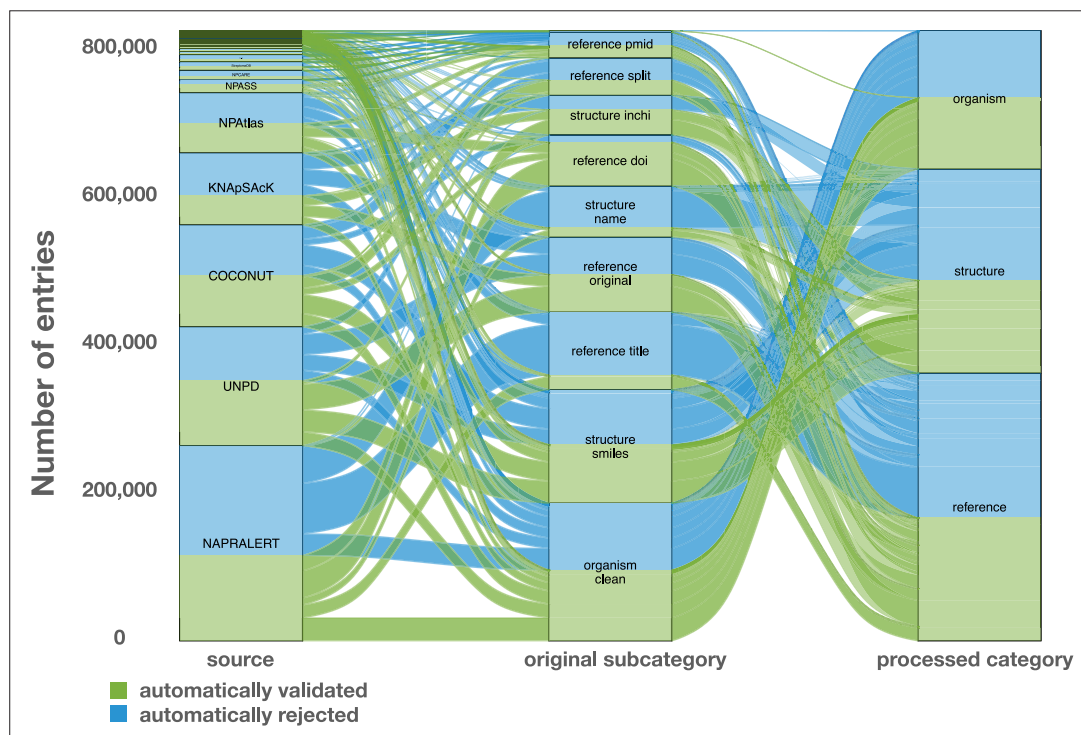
Number of entries

800,000
600,000
400,000
200,000
0

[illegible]
NPCARE
NPASS
NPAtlas
KNApSAcK
COCONUT
UNPD
NAPRALERT

reference pmid
reference split
structure inchi
reference doi
structure name
reference original
reference title
structure smiles
organism clean

organism
structure
reference

source
original subcategory
processed category

automatically validated
automatically rejected